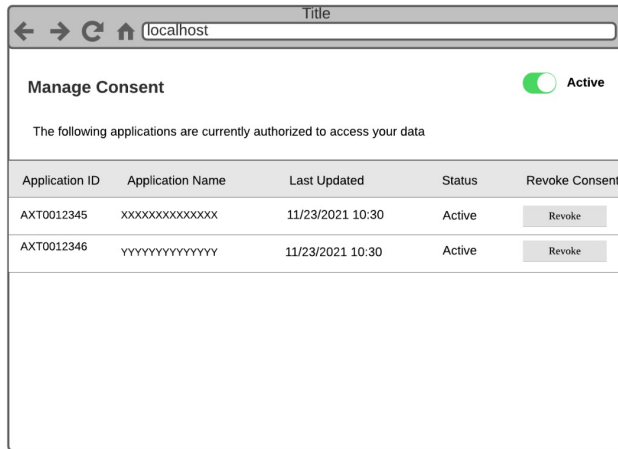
Title

localhost

Manage Consent

Active

The following applications are currently authorized to access your data

| Application ID | Application Name | Last Updated | Status | Revoke Consent |
|---|---|---|---|---|
| AXT0012345 | XXXXXXXXXXXXXX | 11/23/2021 10:30 | Active | Revoke |
| AXT0012346 | YYYYYYYYYYYYYY | 11/23/2021 10:30 | Active | Revoke |